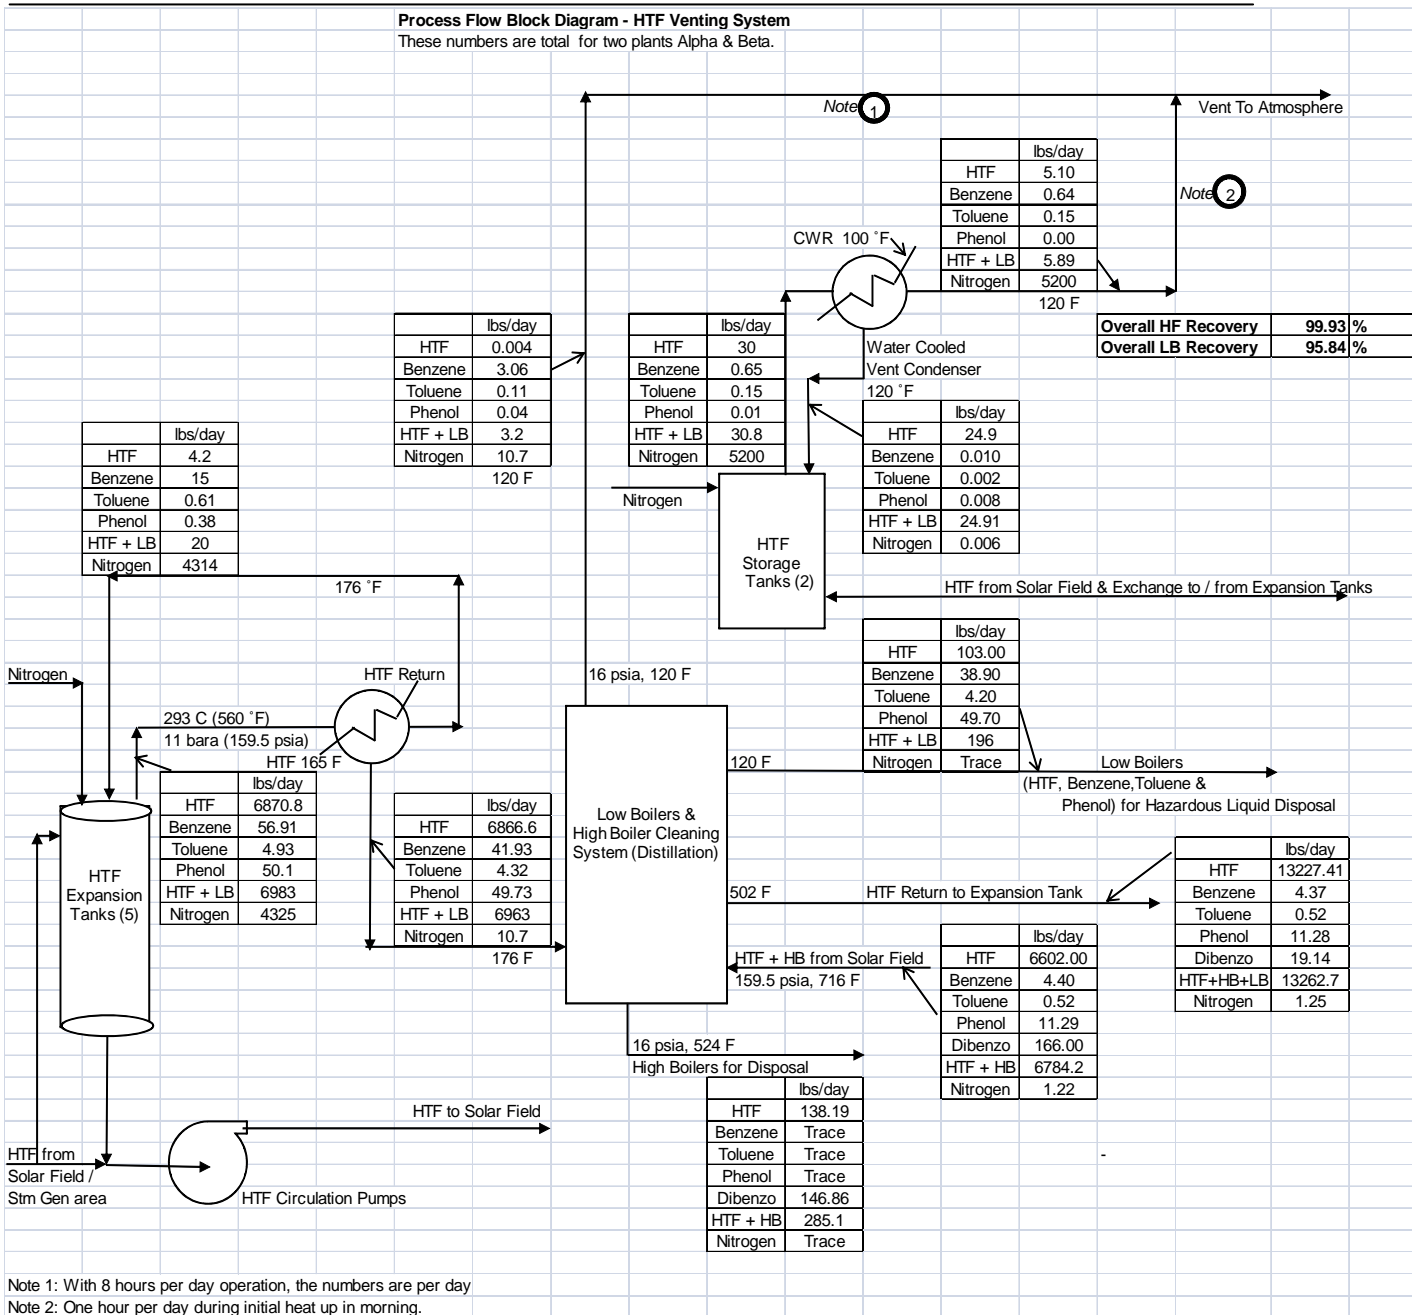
Process Flow Block Diagram - HTF Venting System
These numbers are total for two plants Alpha & Beta.

Note 1

Vent To Atmosphere

Note 2

| | lbs/day |
|---|---|
| HTF | 5.10 |
| Benzene | 0.64 |
| Toluene | 0.15 |
| Phenol | 0.00 |
| HTF + LB | 5.89 |
| Nitrogen | 5200 |

120 F

CWR 100 ˚F

| Overall HF Recovery | 99.93 | % |
|---|---|---|
| Overall LB Recovery | 95.84 | % |

| | lbs/day |
|---|---|
| HTF | 0.004 |
| Benzene | 3.06 |
| Toluene | 0.11 |
| Phenol | 0.04 |
| HTF + LB | 3.2 |
| Nitrogen | 10.7 |

120 F

| | lbs/day |
|---|---|
| HTF | 30 |
| Benzene | 0.65 |
| Toluene | 0.15 |
| Phenol | 0.01 |
| HTF + LB | 30.8 |
| Nitrogen | 5200 |

Water Cooled
Vent Condenser
120 ˚F

| | lbs/day |
|---|---|
| HTF | 24.9 |
| Benzene | 0.010 |
| Toluene | 0.002 |
| Phenol | 0.008 |
| HTF + LB | 24.91 |
| Nitrogen | 0.006 |

| | lbs/day |
|---|---|
| HTF | 4.2 |
| Benzene | 15 |
| Toluene | 0.61 |
| Phenol | 0.38 |
| HTF + LB | 20 |
| Nitrogen | 4314 |

Nitrogen

HTF Storage Tanks (2)

176 ˚F

HTF from Solar Field & Exchange to / from Expansion Tanks

| | lbs/day |
|---|---|
| HTF | 103.00 |
| Benzene | 38.90 |
| Toluene | 4.20 |
| Phenol | 49.70 |
| HTF + LB | 196 |
| Nitrogen | Trace |

Nitrogen

HTF Return

16 psia, 120 F

293 C (560 ˚F)
11 bara (159.5 psia)
HTF 165 F

120 F

Low Boilers
(HTF, Benzene,Toluene &
Phenol) for Hazardous Liquid Disposal

| | lbs/day |
|---|---|
| HTF | 6870.8 |
| Benzene | 56.91 |
| Toluene | 4.93 |
| Phenol | 50.1 |
| HTF + LB | 6983 |
| Nitrogen | 4325 |

| | lbs/day |
|---|---|
| HTF | 6866.6 |
| Benzene | 41.93 |
| Toluene | 4.32 |
| Phenol | 49.73 |
| HTF + LB | 6963 |
| Nitrogen | 10.7 |

176 F

Low Boilers &
High Boiler Cleaning
System (Distillation)

HTF Expansion Tanks (5)

| | lbs/day |
|---|---|
| HTF | 13227.41 |
| Benzene | 4.37 |
| Toluene | 0.52 |
| Phenol | 11.28 |
| Dibenzo | 19.14 |
| HTF+HB+LB | 13262.7 |
| Nitrogen | 1.25 |

502 F

HTF Return to Expansion Tank

HTF + HB from Solar Field
159.5 psia, 716 F

| | lbs/day |
|---|---|
| HTF | 6602.00 |
| Benzene | 4.40 |
| Toluene | 0.52 |
| Phenol | 11.29 |
| Dibenzo | 166.00 |
| HTF + HB | 6784.2 |
| Nitrogen | 1.22 |

16 psia, 524 F
High Boilers for Disposal

| | lbs/day |
|---|---|
| HTF | 138.19 |
| Benzene | Trace |
| Toluene | Trace |
| Phenol | Trace |
| Dibenzo | 146.86 |
| HTF + HB | 285.1 |
| Nitrogen | Trace |

HTF to Solar Field

HTF from
Solar Field /
Stm Gen area

HTF Circulation Pumps

-

Note 1: With 8 hours per day operation, the numbers are per day
Note 2: One hour per day during initial heat up in morning.